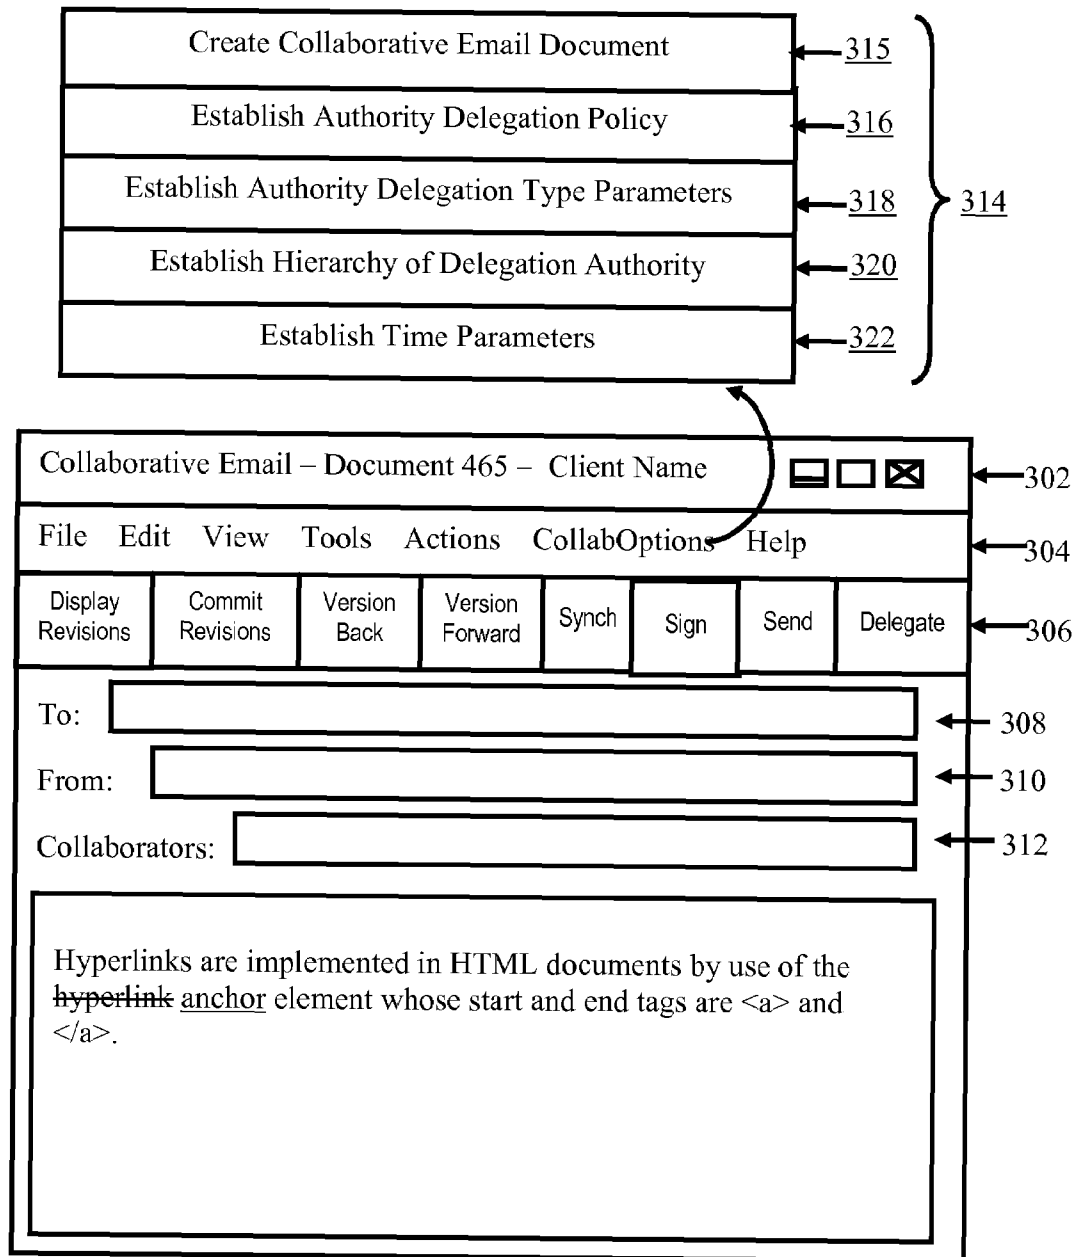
Create Collaborative Email Document
315

Establish Authority Delegation Policy
316

Establish Authority Delegation Type Parameters
318

Establish Hierarchy of Delegation Authority
320

Establish Time Parameters
322

314

Collaborative Email – Document 465 – Client Name
302

File Edit View Tools Actions CollabOptions Help
304

| Display Revisions | Commit Revisions | Version Back | Version Forward | Synch | Sign | Send | Delegate |
|---|---|---|---|---|---|---|---|

306

To:
308

From:
310

Collaborators:
312

Hyperlinks are implemented in HTML documents by use of the ~~hyperlink~~ anchor element whose start and end tags are <a> and </a>.